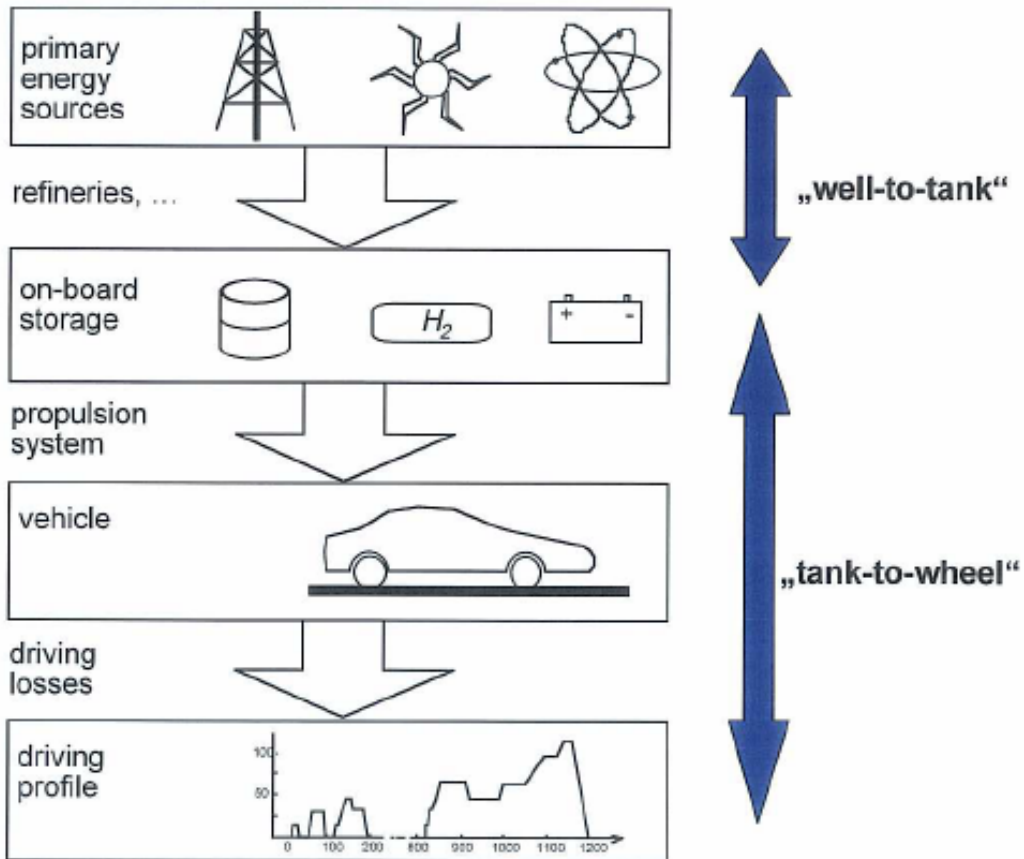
primary energy sources

refineries, ...

„well-to-tank“

on-board storage

$H_2$

+ -

propulsion system

vehicle

„tank-to-wheel“

driving losses

driving profile

100

50

0 100 200 800 900 1000 1100 1200